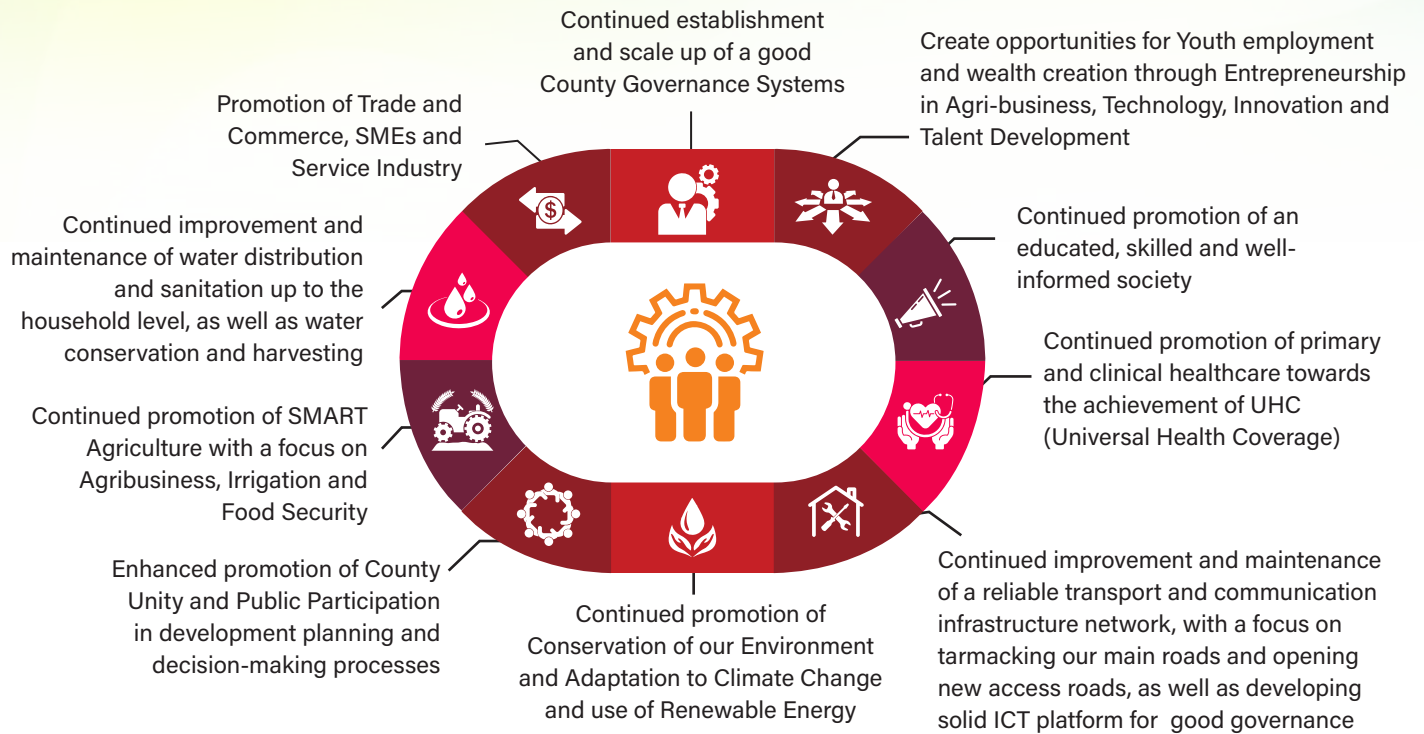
Continued establishment and scale up of a good County Governance Systems

Create opportunities for Youth employment and wealth creation through Entrepreneurship in Agri-business, Technology, Innovation and Talent Development

Continued promotion of an educated, skilled and well-informed society

Continued promotion of primary and clinical healthcare towards the achievement of UHC (Universal Health Coverage)

Continued improvement and maintenance of a reliable transport and communication infrastructure network, with a focus on tarmacking our main roads and opening new access roads, as well as developing solid ICT platform for good governance

Continued promotion of Conservation of our Environment and Adaptation to Climate Change and use of Renewable Energy

Enhanced promotion of County Unity and Public Participation in development planning and decision-making processes

Continued promotion of SMART Agriculture with a focus on Agribusiness, Irrigation and Food Security

Continued improvement and maintenance of water distribution and sanitation up to the household level, as well as water conservation and harvesting

Promotion of Trade and Commerce, SMEs and Service Industry